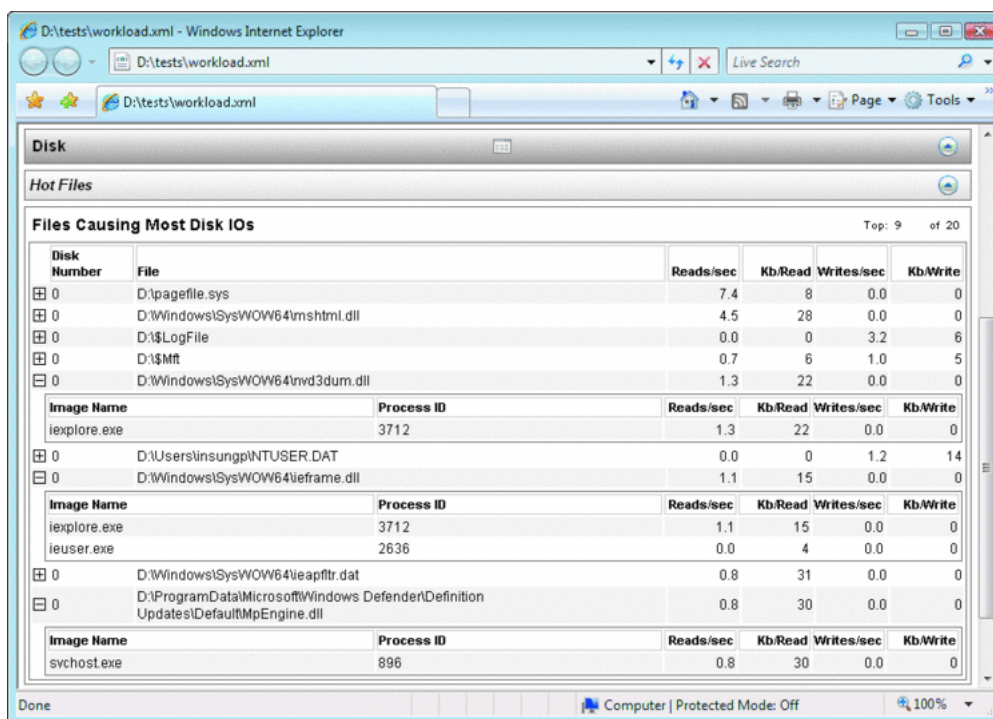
D:\tests\workload.xml - Windows Internet Explorer

D:\tests\workload.xml

Live Search

D:\tests\workload.xml

Page ▾ Tools ▾

Disk

Hot Files

Files Causing Most Disk IOs

Top: 9 of 20

| Disk Number | File | Reads/sec | Kb/Read | Writes/sec | Kb/Write |
|---|---|---|---|---|---|
| ⊞ 0 | D:\pagefile.sys | 7.4 | 8 | 0.0 | 0 |
| ⊞ 0 | D:\Windows\SysWOW64\mshtml.dll | 4.5 | 28 | 0.0 | 0 |
| ⊞ 0 | D:\$LogFile | 0.0 | 0 | 3.2 | 6 |
| ⊞ 0 | D:\$Mft | 0.7 | 6 | 1.0 | 5 |
| ⊟ 0 | D:\Windows\SysWOW64\nvd3dum.dll | 1.3 | 22 | 0.0 | 0 |

| Image Name | Process ID | Reads/sec | Kb/Read | Writes/sec | Kb/Write |
|---|---|---|---|---|---|
| iexplore.exe | 3712 | 1.3 | 22 | 0.0 | 0 |

| Disk Number | File | Reads/sec | Kb/Read | Writes/sec | Kb/Write |
|---|---|---|---|---|---|
| ⊞ 0 | D:\Users\insungp\NTUSER.DAT | 0.0 | 0 | 1.2 | 14 |
| ⊟ 0 | D:\Windows\SysWOW64\ieframe.dll | 1.1 | 15 | 0.0 | 0 |

| Image Name | Process ID | Reads/sec | Kb/Read | Writes/sec | Kb/Write |
|---|---|---|---|---|---|
| iexplore.exe | 3712 | 1.1 | 15 | 0.0 | 0 |
| ieuser.exe | 2636 | 0.0 | 4 | 0.0 | 0 |

| Disk Number | File | Reads/sec | Kb/Read | Writes/sec | Kb/Write |
|---|---|---|---|---|---|
| ⊞ 0 | D:\Windows\SysWOW64\ieapfltr.dat | 0.8 | 31 | 0.0 | 0 |
| ⊟ 0 | D:\ProgramData\Microsoft\Windows Defender\Definition Updates\Default\MpEngine.dll | 0.8 | 30 | 0.0 | 0 |

| Image Name | Process ID | Reads/sec | Kb/Read | Writes/sec | Kb/Write |
|---|---|---|---|---|---|
| svchost.exe | 896 | 0.8 | 30 | 0.0 | 0 |

Done

Computer | Protected Mode: Off

100%